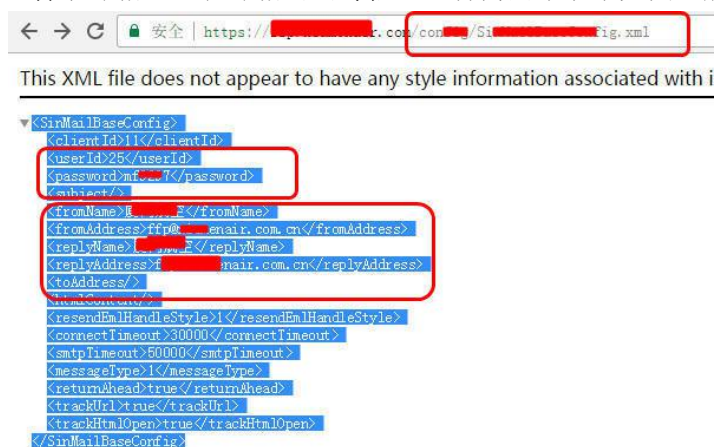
← → C 安全 | https://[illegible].com/con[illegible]/Si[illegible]fig.xml

This XML file does not appear to have any style information associated with i

▼<SinMailBaseConfig>
<clientId>11</clientId>
<userId>25</userId>
<password>mf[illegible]7</password>
<subject/>
<fromName>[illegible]E</fromName>
<fromAddress>ffp@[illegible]enair.com.cn</fromAddress>
<replyName>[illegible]E</replyName>
<replyAddress>f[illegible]enair.com.cn</replyAddress>
<toAddress/>
<htmlContent/>
<resendEmlHandleStyle>1</resendEmlHandleStyle>
<connectTimeout>30000</connectTimeout>
<smtpTimeout>50000</smtpTimeout>
<messageType>1</messageType>
<returnAhead>true</returnAhead>
<trackUrl>true</trackUrl>
<trackHtmlOpen>true</trackHtmlOpen>
</SinMailBaseConfig>